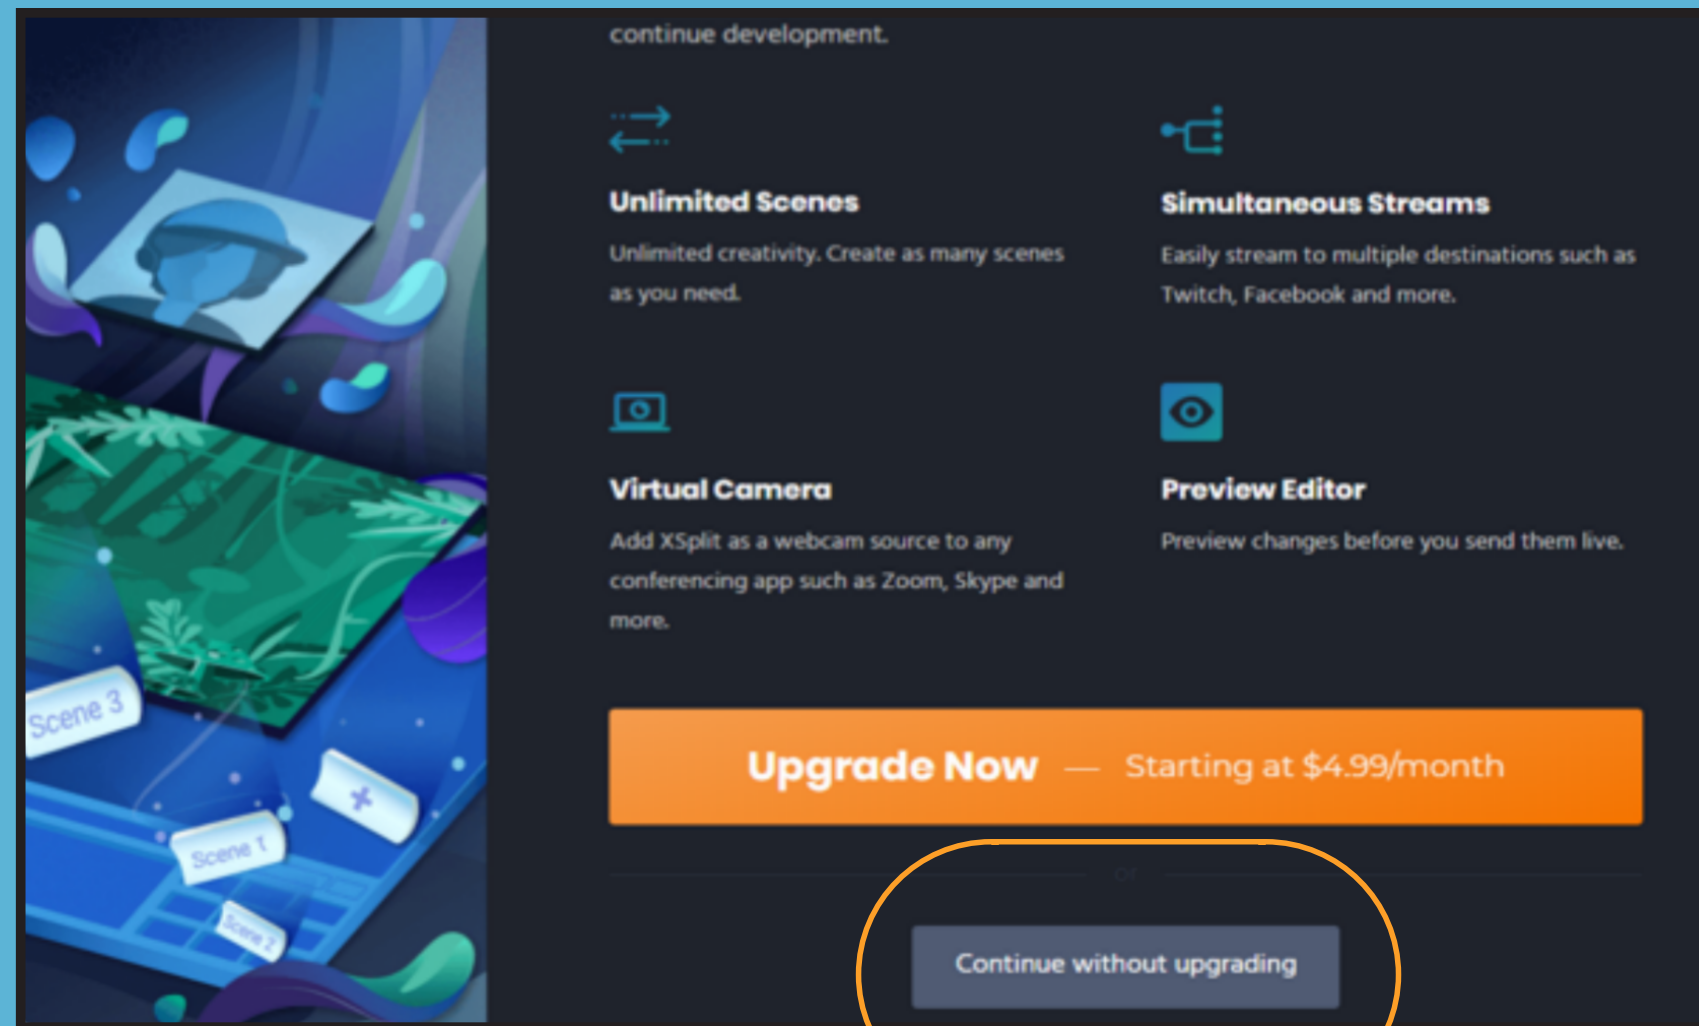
Scene 3

Scene 1

Scene 2

continue development.

Unlimited Scenes

Unlimited creativity. Create as many scenes as you need.

Simultaneous Streams

Easily stream to multiple destinations such as Twitch, Facebook and more.

Virtual Camera

Add XSplit as a webcam source to any conferencing app such as Zoom, Skype and more.

Preview Editor

Preview changes before you send them live.

Upgrade Now — Starting at $4.99/month

or

Continue without upgrading